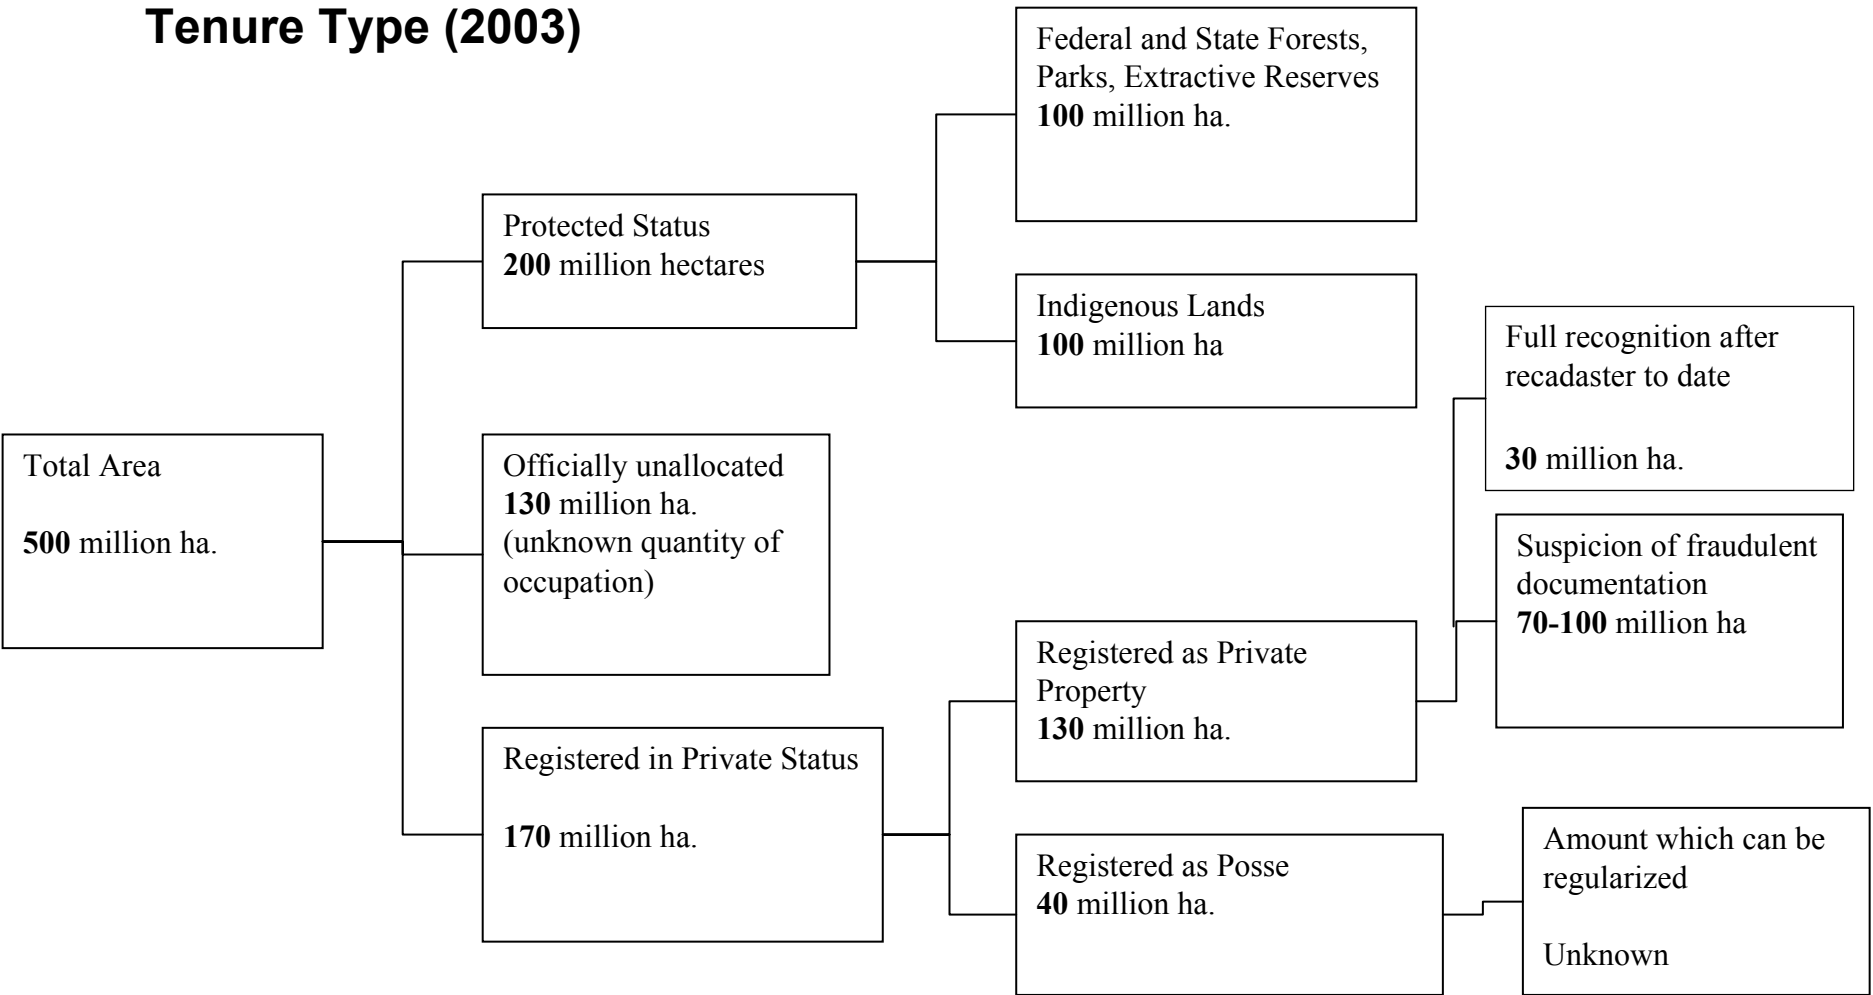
Tenure Type (2003)

Total Area

500 million ha.

Protected Status
200 million hectares

Federal and State Forests, Parks, Extractive Reserves
100 million ha.

Indigenous Lands
100 million ha

Officially unallocated
130 million ha.
(unknown quantity of occupation)

Registered in Private Status

170 million ha.

Registered as Private Property
130 million ha.

Full recognition after recadaster to date

30 million ha.

Suspicion of fraudulent documentation
70-100 million ha

Registered as Posse
40 million ha.

Amount which can be regularized

Unknown